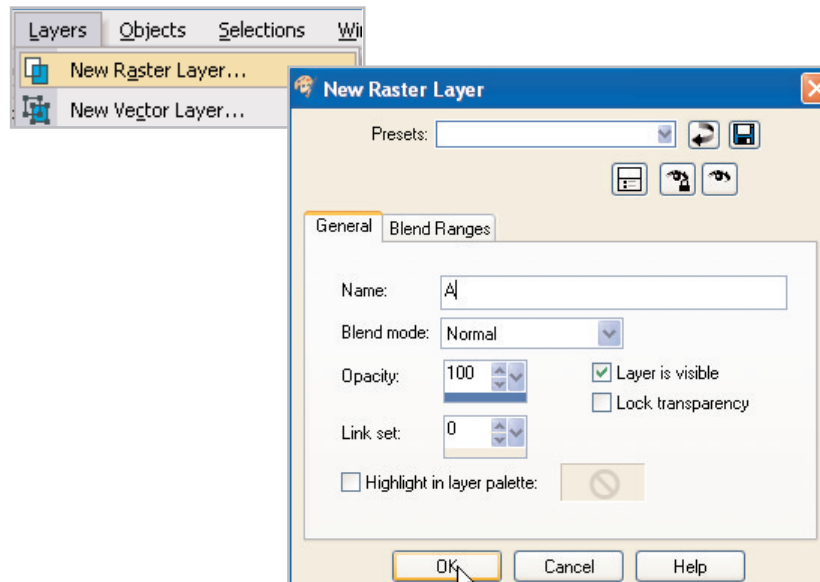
Layers Objects Selections Wi

New Raster Layer...

New Vector Layer...

New Raster Layer

Presets:

General Blend Ranges

Name: A

Blend mode: Normal

Opacity: 100

Layer is visible

Lock transparency

Link set: 0

Highlight in layer palette:

OK Cancel Help